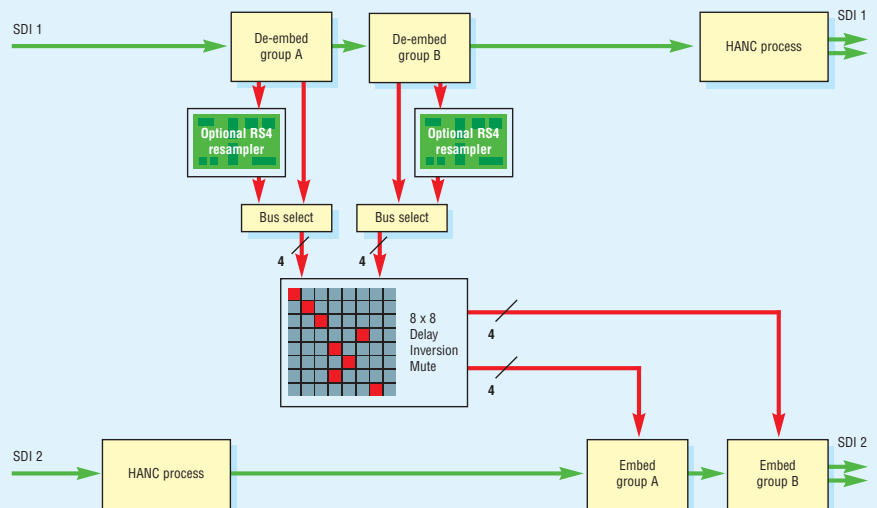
SDI 1

De-embed group A

De-embed group B

HANC process

SDI 1

Optional RS4 resampler

Optional RS4 resampler

Bus select

Bus select

4

4

8 x 8
Delay
Inversion
Mute

4

4

SDI 2

HANC process

Embed group A

Embed group B

SDI 2